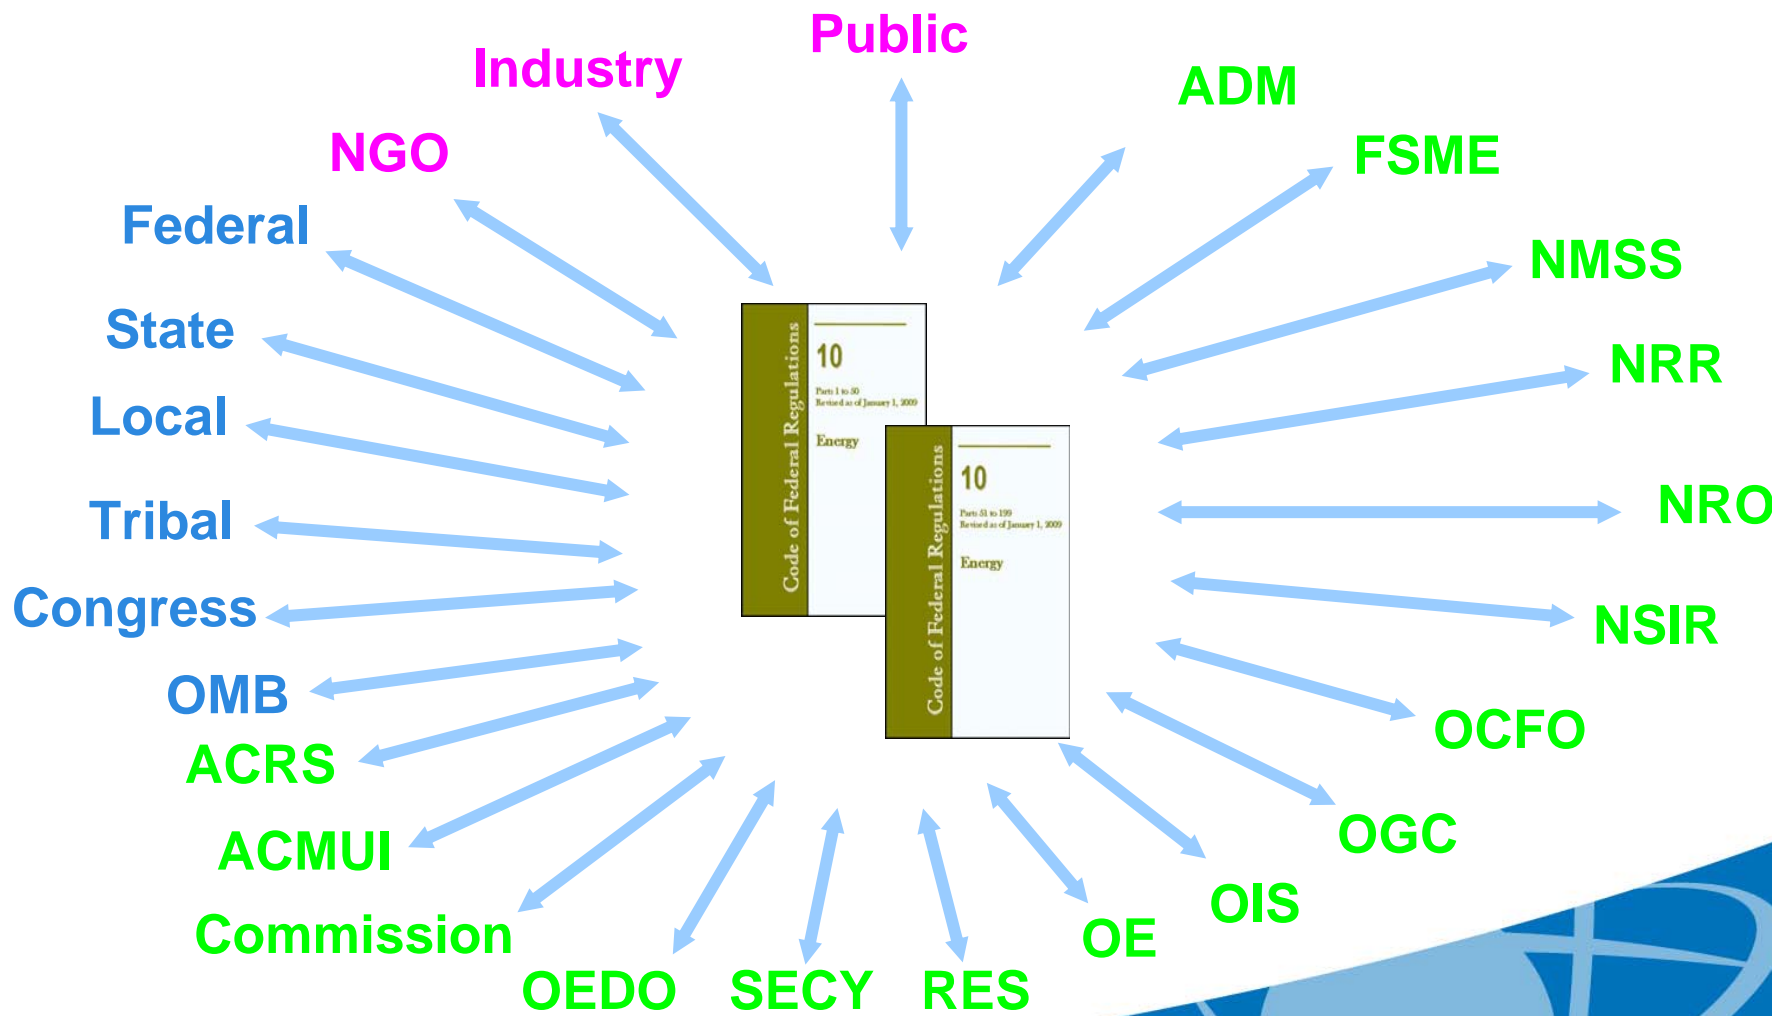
Public

Industry

NGO

Federal

State

Local

Tribal

Congress

OMB

ACRS

ACMUI

Commission

OEDO

SECY

RES

OE

OIS

OGC

OCFO

NSIR

NRO

NRR

NMSS

FSME

ADM

Code of Federal Regulations

10

Parts 1 to 50
Revised as of January 1, 2009

Energy

Code of Federal Regulations

10

Parts 51 to 199
Revised as of January 1, 2009

Energy